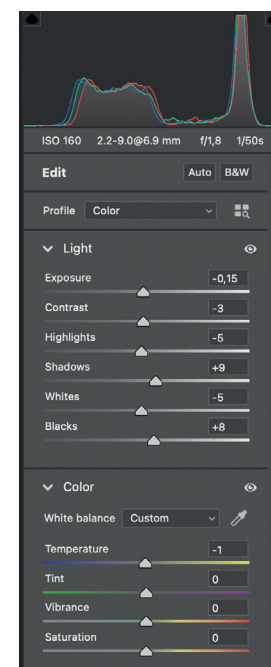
ISO 160 2.2-9.0@6.9 mm f/1,8 1/50s

Edit
Auto B&W

Profile Color

Light

Exposure -0,15
Contrast -3
Highlights -5
Shadows +9
Whites -5
Blacks +8

Color

White balance Custom

Temperature -1
Tint 0
Vibrance 0
Saturation 0